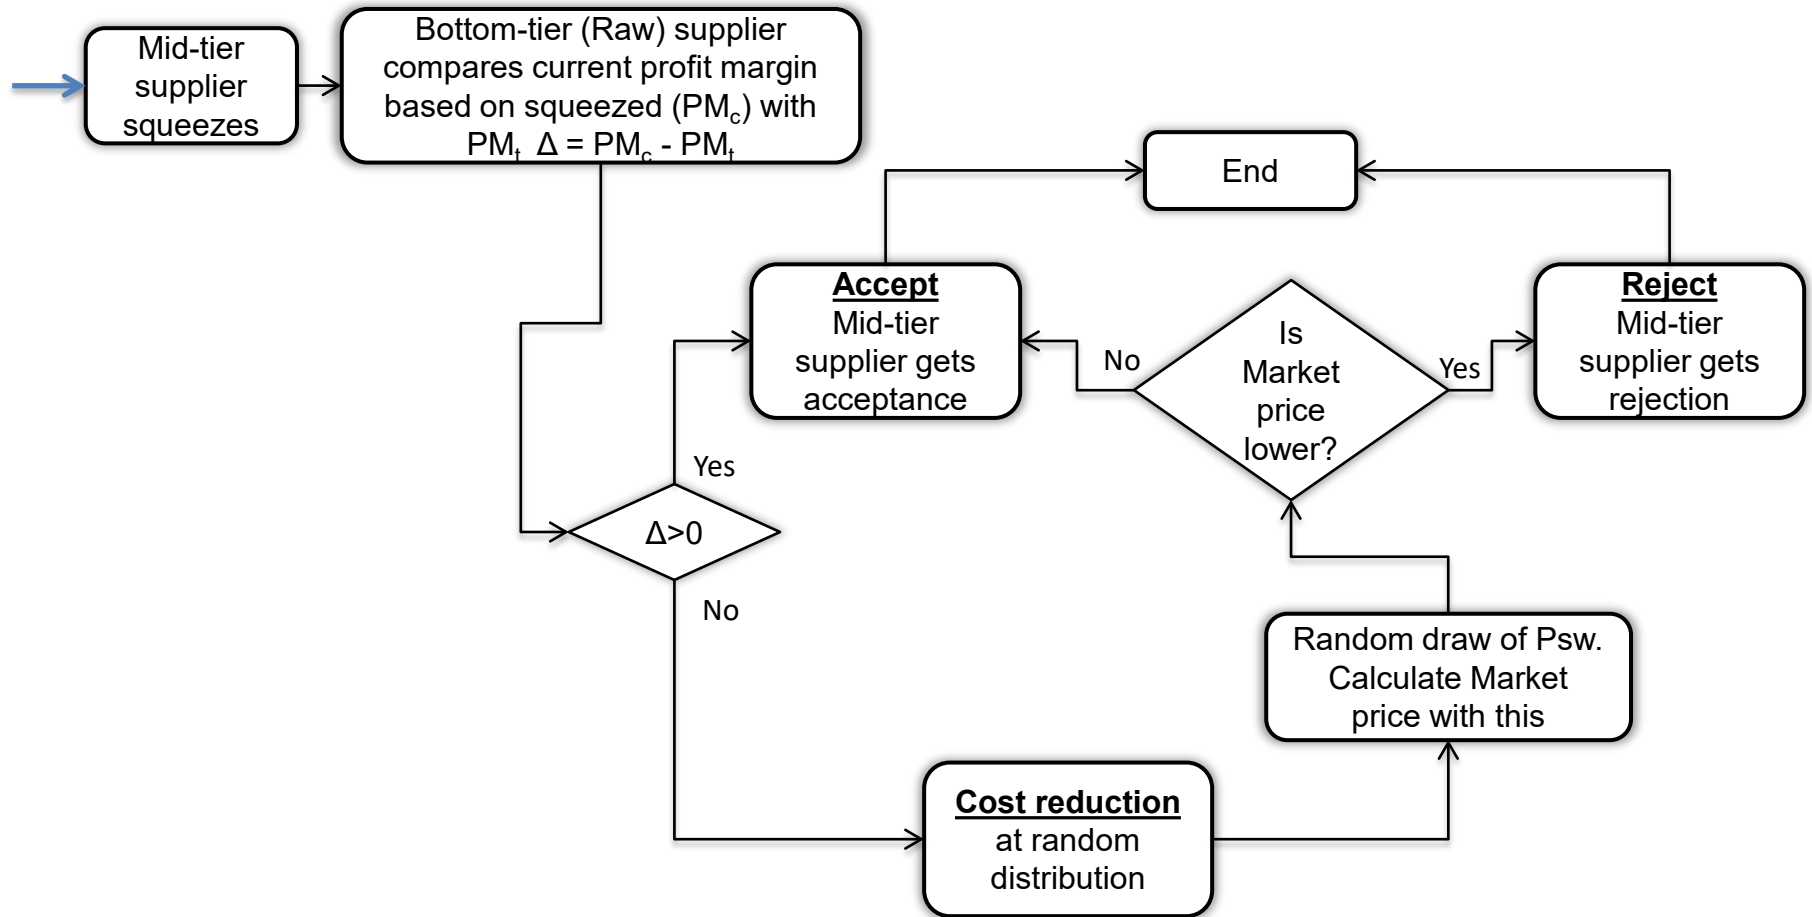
Mid-tier supplier squeezes

Bottom-tier (Raw) supplier compares current profit margin based on squeezed ($PM_c$) with $PM_t$ $\Delta = PM_c - PM_t$

End

**Accept** Mid-tier supplier gets acceptance

No

Is Market price lower?

Yes

**Reject** Mid-tier supplier gets rejection

Yes

$\Delta>0$

No

Random draw of Psw. Calculate Market price with this

**Cost reduction** at random distribution